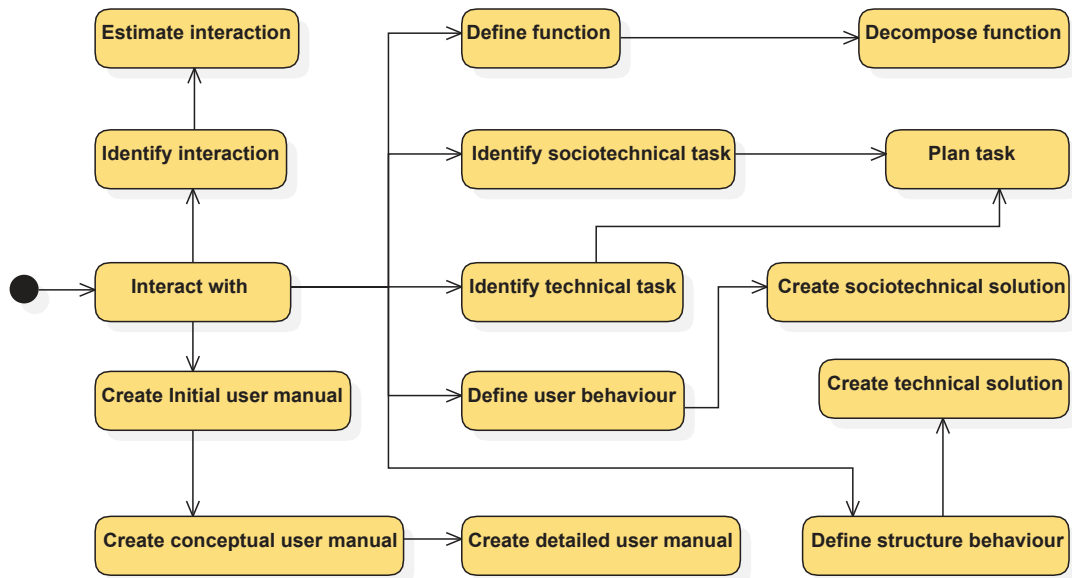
Estimate interaction

Define function

Decompose function

Identify interaction

Identify sociotechnical task

Plan task

Interact with

Identify technical task

Create sociotechnical solution

Create Initial user manual

Define user behaviour

Create technical solution

Create conceptual user manual

Create detailed user manual

Define structure behaviour